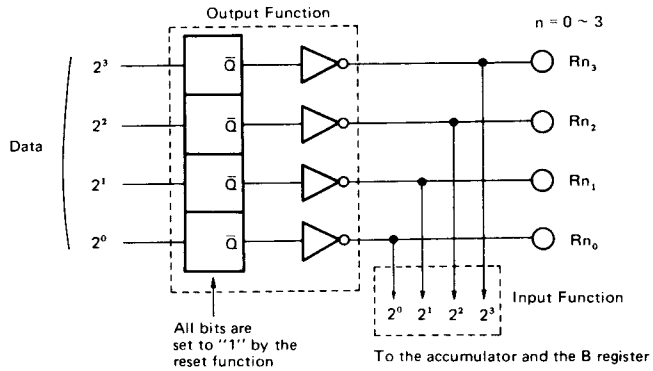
Output Function

$n = 0 \sim 3$

Data

$2^3$

$\bar{Q}$

$Rn_3$

$2^2$

$\bar{Q}$

$Rn_2$

$2^1$

$\bar{Q}$

$Rn_1$

$2^0$

$\bar{Q}$

$Rn_0$

$2^0$ $2^1$ $2^2$ $2^3$

Input Function

All bits are set to "1" by the reset function

To the accumulator and the B register